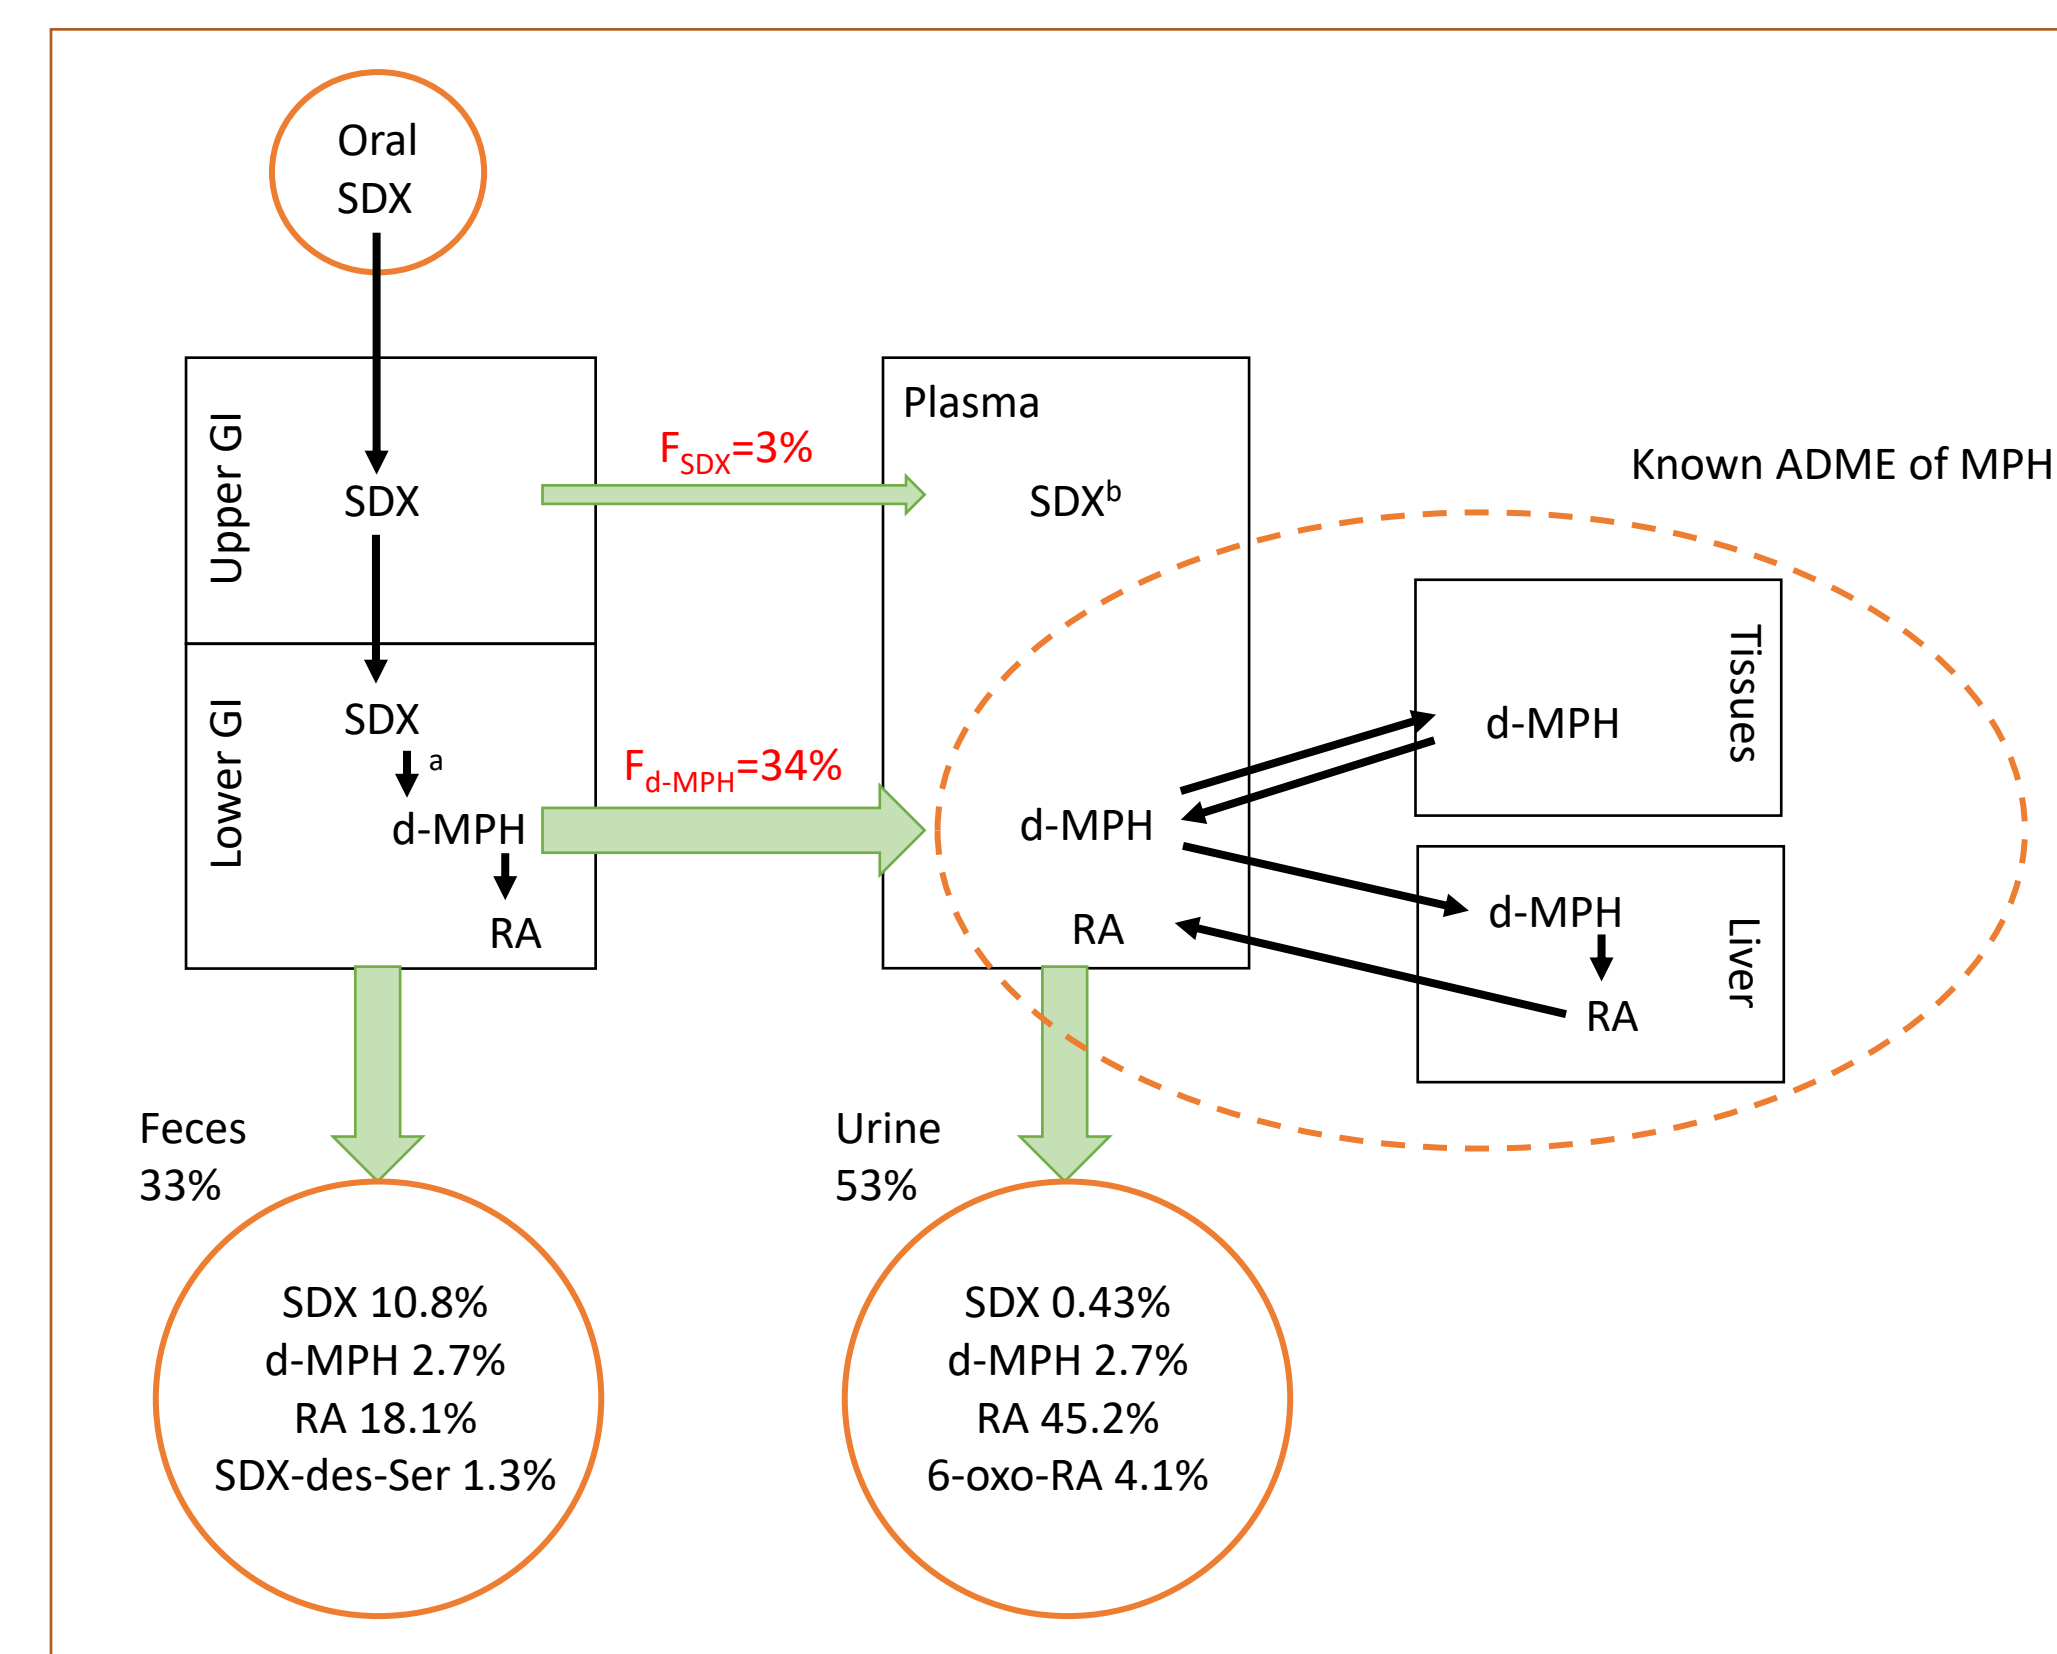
Oral SDX

Upper GI

SDX

Lower GI

SDX

a

d-MPH

RA

$F_{SDX}$=3%

$F_{d\text{-}MPH}$=34%

Plasma

SDX$^{b}$

d-MPH

RA

Known ADME of MPH

d-MPH

Tissues

d-MPH

RA

Liver

Feces
33%

Urine
53%

SDX 10.8%
d-MPH 2.7%
RA 18.1%
SDX-des-Ser 1.3%

SDX 0.43%
d-MPH 2.7%
RA 45.2%
6-oxo-RA 4.1%